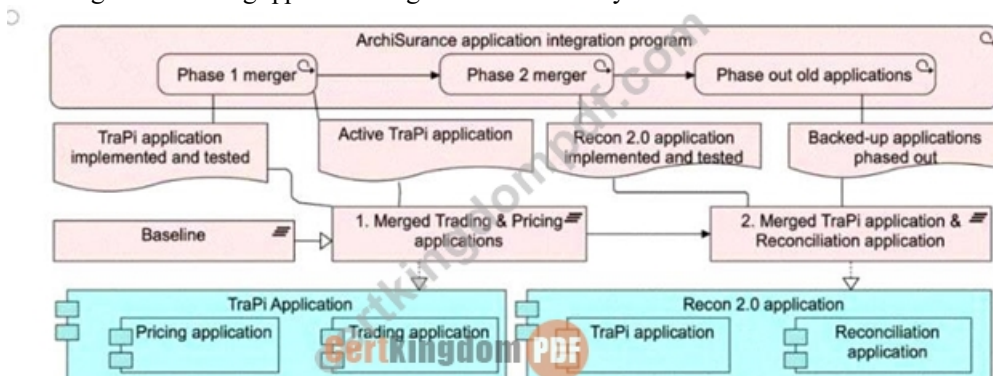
ArchiSurance application integration program

Phase 1 merger

Phase 2 merger

Phase out old applications

TraPi application implemented and tested

Active TraPi application

Recon 2.0 application implemented and tested

Backed-up applications phased out

Baseline

1. Merged Trading & Pricing applications

2. Merged TraPi application & Reconciliation application

TraPi Application

Pricing application

Trading application

Recon 2.0 application

TraPi application

Reconciliation application

certkingdompdf.com

CertKingdom PDF